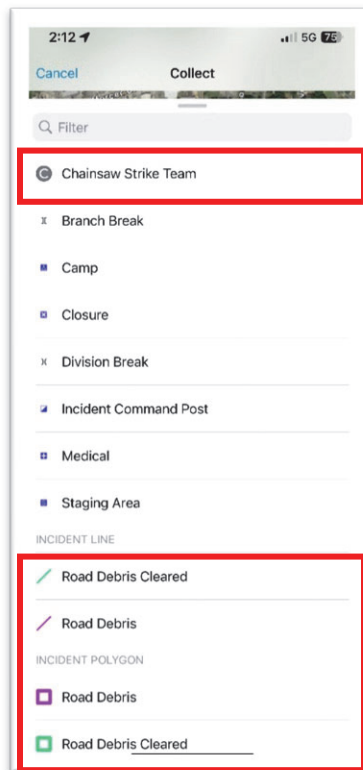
2:12
5G 75

Cancel
Collect

Filter

C Chainsaw Strike Team

Branch Break

Camp

Closure

Division Break

Incident Command Post

Medical

Staging Area

INCIDENT LINE

Road Debris Cleared

Road Debris

INCIDENT POLYGON

Road Debris

Road Debris Cleared